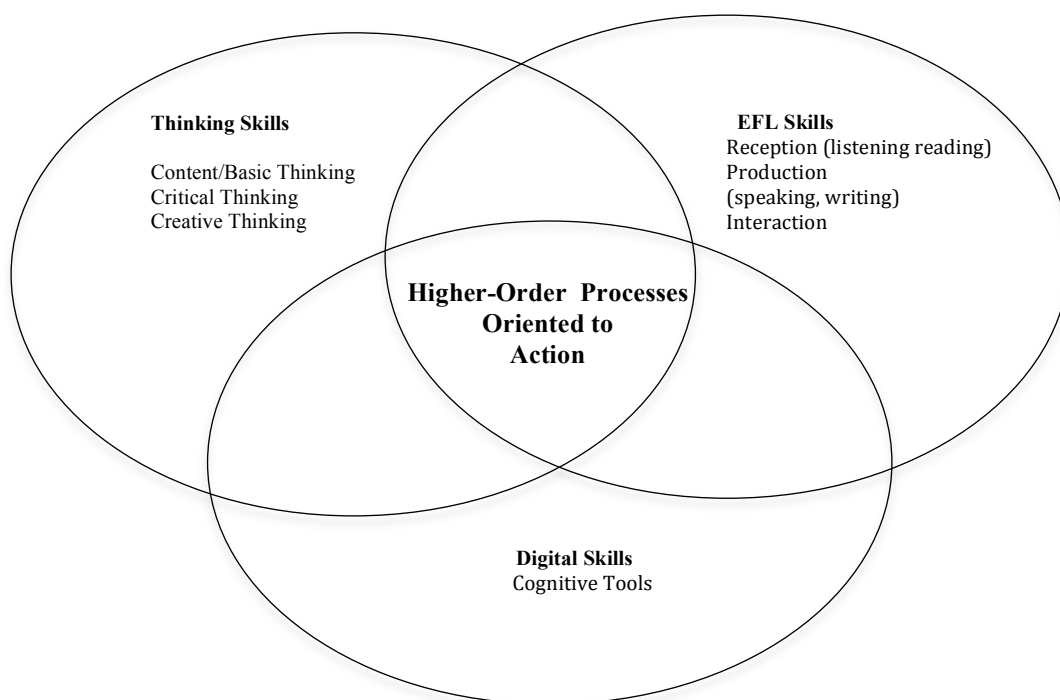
Thinking Skills

Content/Basic Thinking
Critical Thinking
Creative Thinking

EFL Skills
Reception (listening reading)
Production
(speaking, writing)
Interaction

Higher-Order Processes Oriented to Action

Digital Skills
Cognitive Tools